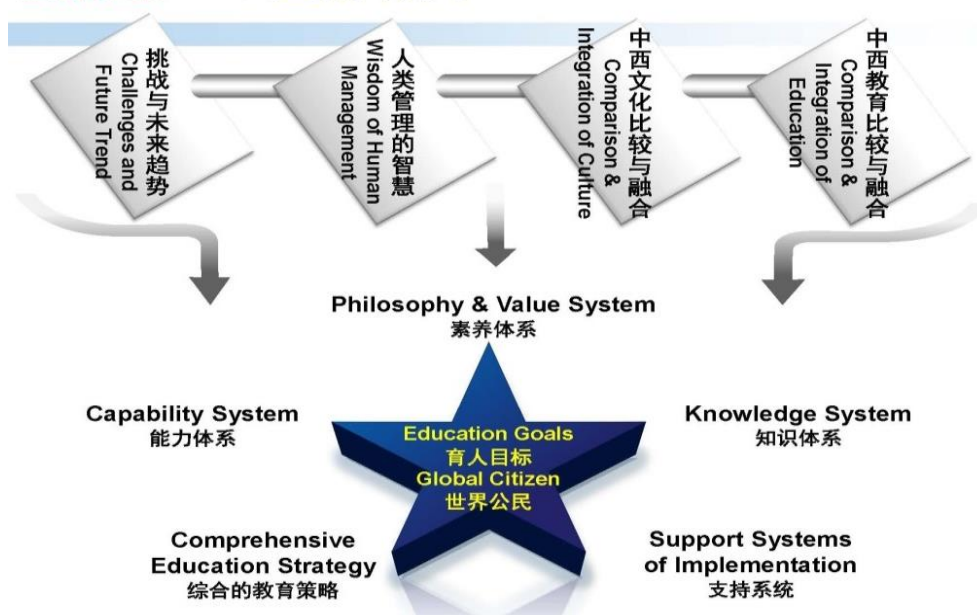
挑战与未来趋势
Challenges and Future Trend

人类管理的智慧
Wisdom of Human Management

中西文化比较与融合
Comparison & Integration of Culture

中西教育比较与融合
Comparison & Integration of Education

Philosophy & Value System
素养体系

Capability System
能力体系

Knowledge System
知识体系

Education Goals
育人目标
Global Citizen
世界公民

Comprehensive Education Strategy
综合的教育策略

Support Systems of Implementation
支持系统